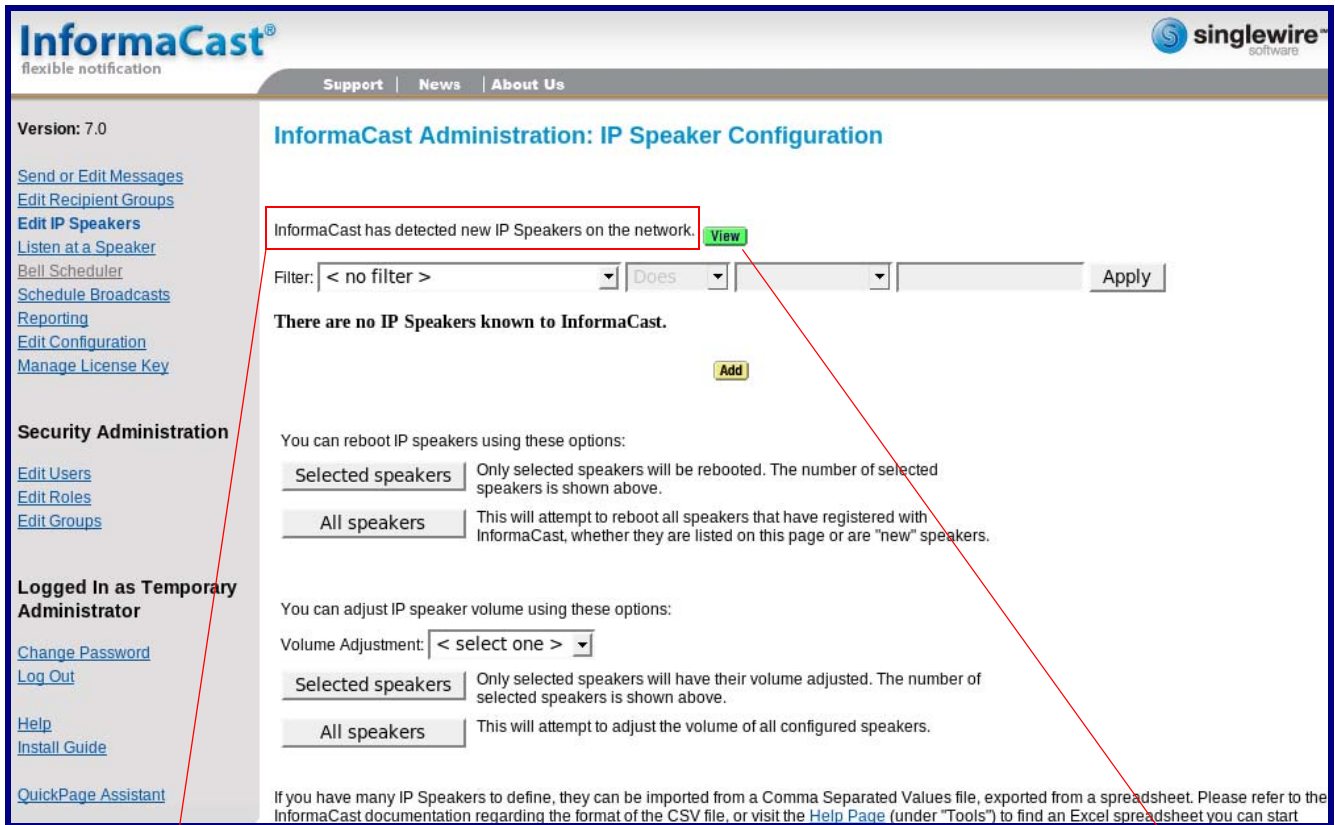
InformaCast®
flexible notification

singlewire™
software

Support | News | About Us

Version: 7.0

Send or Edit Messages
Edit Recipient Groups
Edit IP Speakers
Listen at a Speaker
Bell Scheduler
Schedule Broadcasts
Reporting
Edit Configuration
Manage License Key

Security Administration

Edit Users
Edit Roles
Edit Groups

Logged In as Temporary Administrator

Change Password
Log Out

Help
Install Guide

QuickPage Assistant

InformaCast Administration: IP Speaker Configuration

InformaCast has detected new IP Speakers on the network. View

Filter: < no filter > Does Apply

There are no IP Speakers known to InformaCast.

Add

You can reboot IP speakers using these options:

Selected speakers Only selected speakers will be rebooted. The number of selected speakers is shown above.

All speakers This will attempt to reboot all speakers that have registered with InformaCast, whether they are listed on this page or are "new" speakers.

You can adjust IP speaker volume using these options:

Volume Adjustment: < select one >

Selected speakers Only selected speakers will have their volume adjusted. The number of selected speakers is shown above.

All speakers This will attempt to adjust the volume of all configured speakers.

If you have many IP Speakers to define, they can be imported from a Comma Separated Values file, exported from a spreadsheet. Please refer to the InformaCast documentation regarding the format of the CSV file, or visit the Help Page (under "Tools") to find an Excel spreadsheet you can start